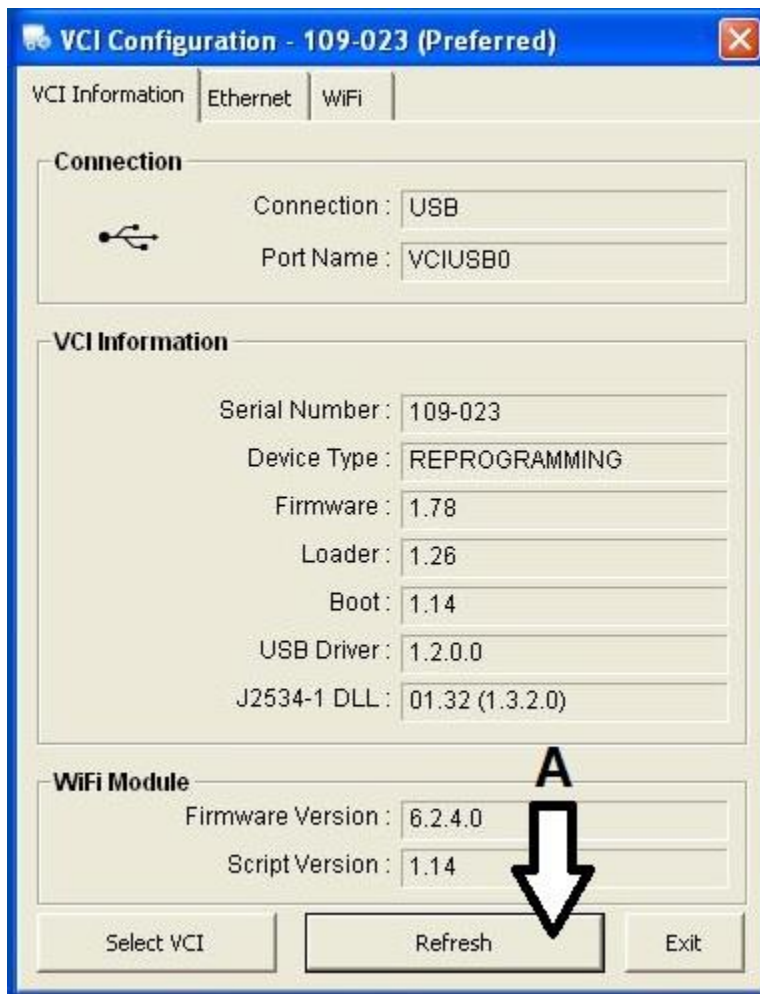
VCI Configuration - 109-023 (Preferred)

VCI Information | Ethernet | WiFi

Connection

Connection : USB

Port Name : VCIUSB0

VCI Information

Serial Number : 109-023

Device Type : REPROGRAMMING

Firmware : 1.78

Loader : 1.26

Boot : 1.14

USB Driver : 1.2.0.0

J2534-1 DLL : 01.32 (1.3.2.0)

A

WiFi Module

Firmware Version : 6.2.4.0

Script Version : 1.14

Select VCI

Refresh

Exit